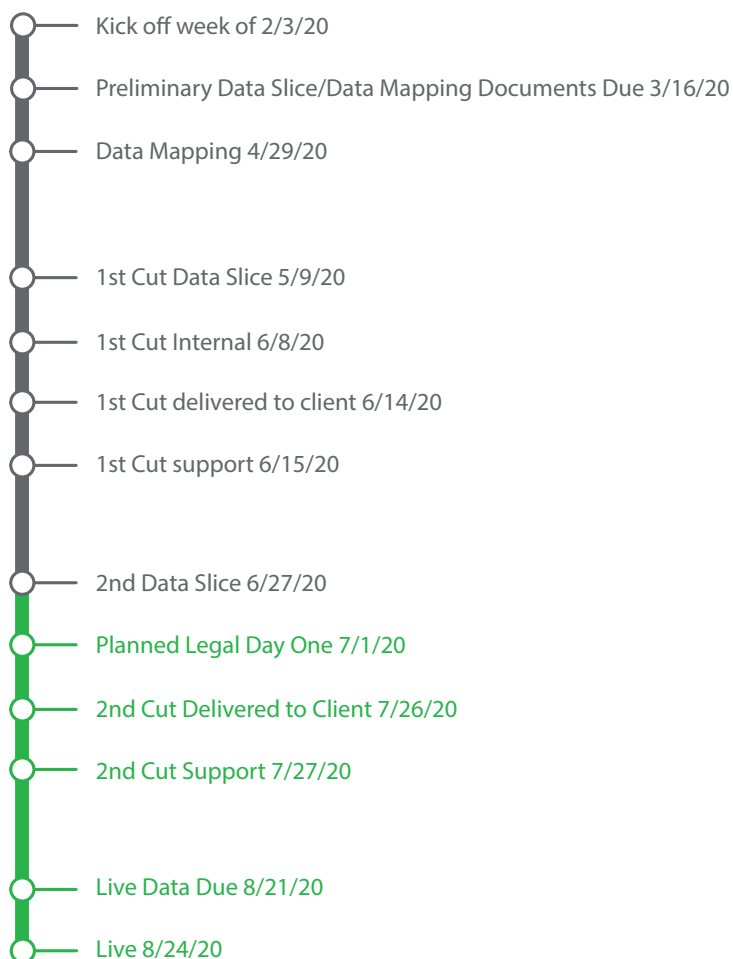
Kick off week of 2/3/20

Preliminary Data Slice/Data Mapping Documents Due 3/16/20

Data Mapping 4/29/20

1st Cut Data Slice 5/9/20

1st Cut Internal 6/8/20

1st Cut delivered to client 6/14/20

1st Cut support 6/15/20

2nd Data Slice 6/27/20

Planned Legal Day One 7/1/20

2nd Cut Delivered to Client 7/26/20

2nd Cut Support 7/27/20

Live Data Due 8/21/20

Live 8/24/20